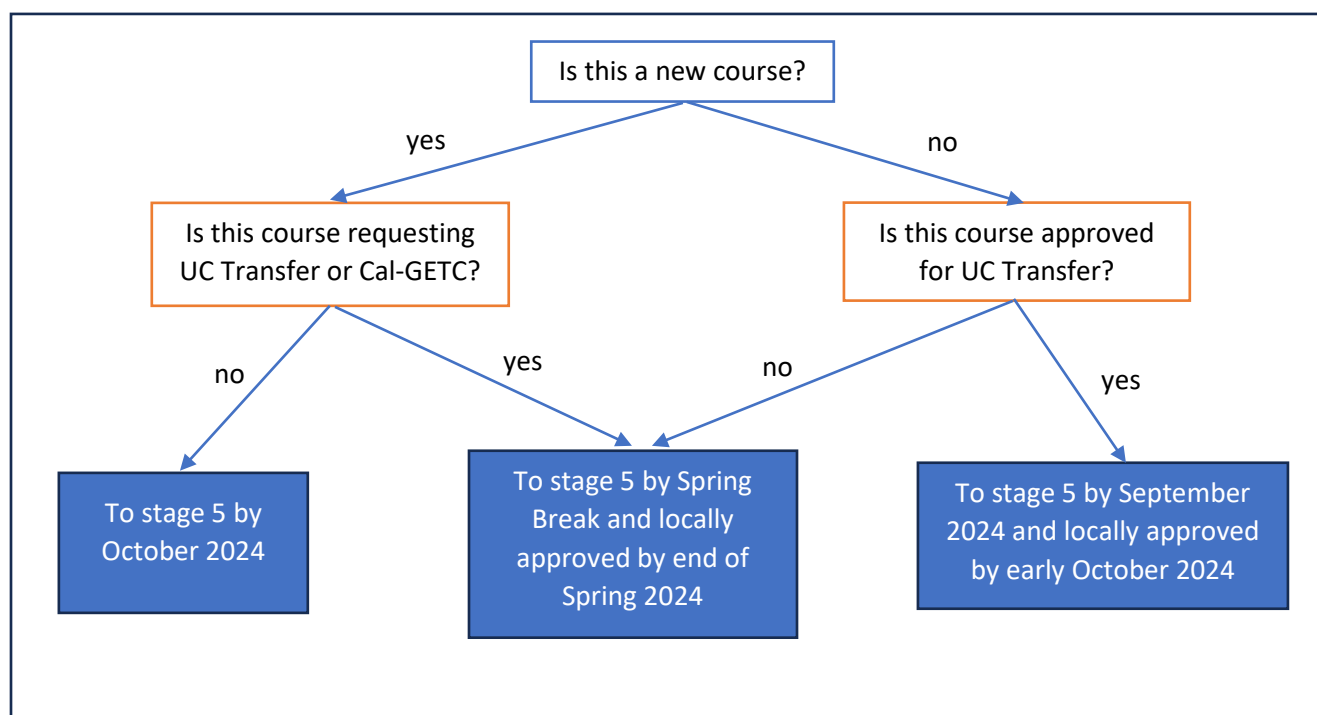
Is this a new course?

yes

no

Is this course requesting UC Transfer or Cal-GETC?

Is this course approved for UC Transfer?

no

yes

no

yes

To stage 5 by October 2024

To stage 5 by Spring Break and locally approved by end of Spring 2024

To stage 5 by September 2024 and locally approved by early October 2024